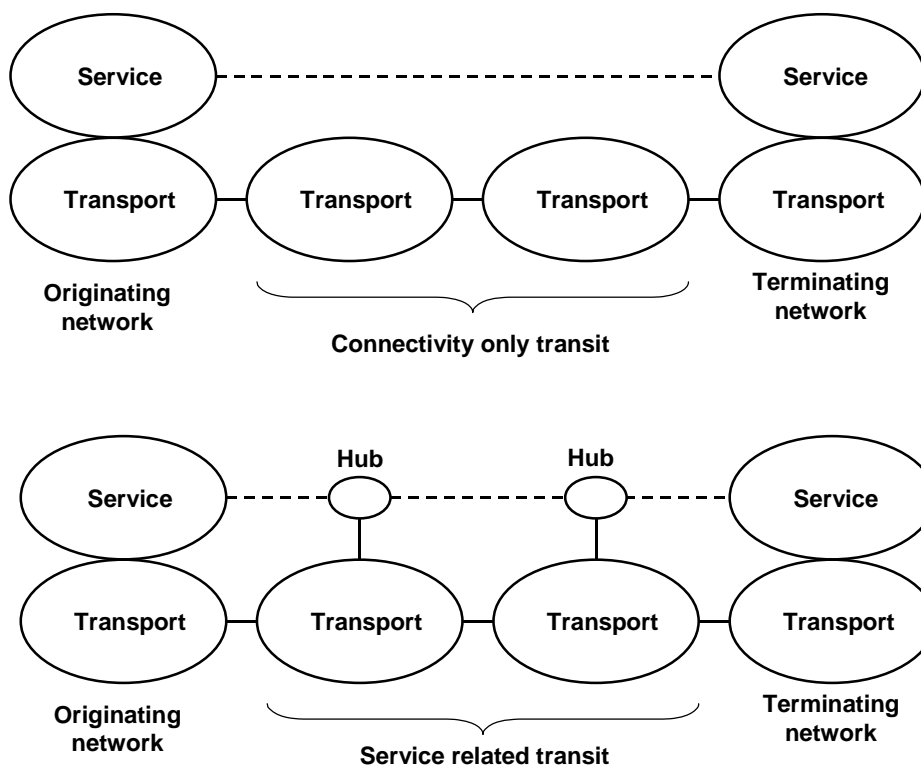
Service

Service

Transport

Transport

Transport

Transport

Originating network

Terminating network

Connectivity only transit

Hub

Hub

Service

Service

Transport

Transport

Transport

Transport

Originating network

Terminating network

Service related transit